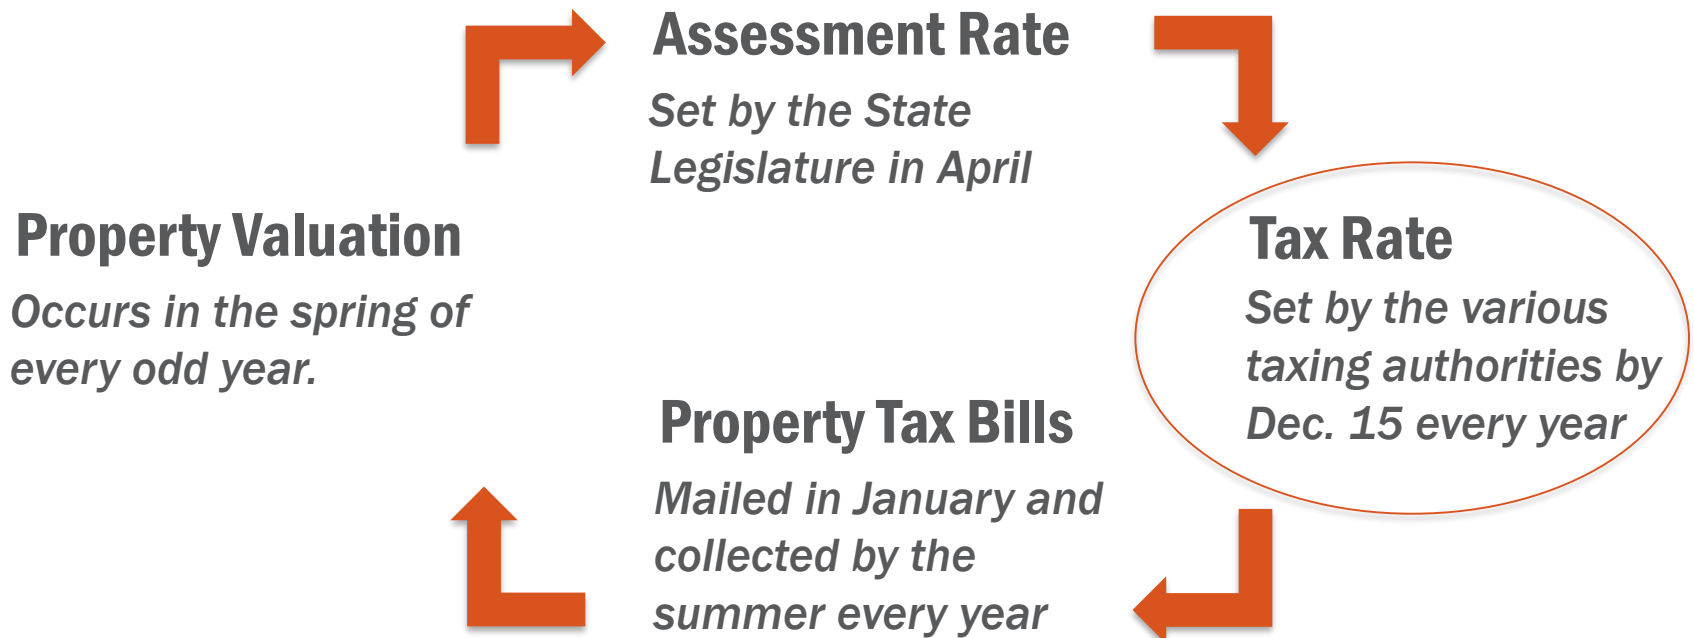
Assessment Rate
Set by the State Legislature in April

Tax Rate
Set by the various taxing authorities by Dec. 15 every year

Property Tax Bills
Mailed in January and collected by the summer every year

Property Valuation
Occurs in the spring of every odd year.